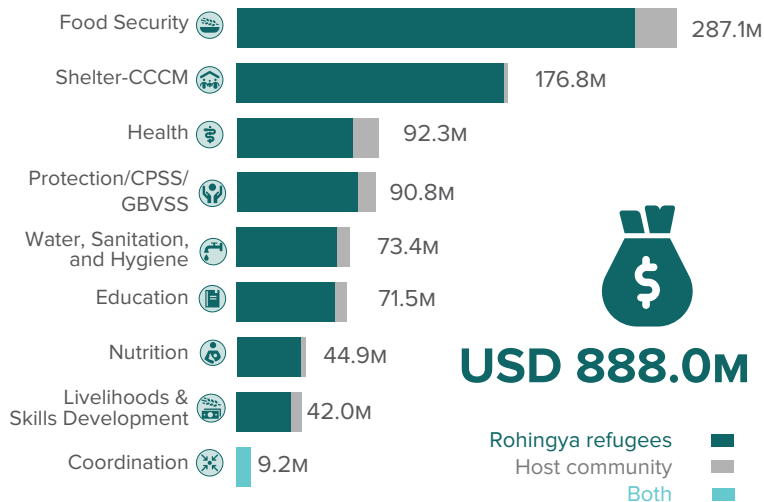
Food Security 287.1M
Shelter-CCCM 176.8M
Health 92.3M
Protection/CPSS/ GBVSS 90.8M
Water, Sanitation, and Hygiene 73.4M
Education 71.5M
Nutrition 44.9M
Livelihoods & Skills Development 42.0M
Coordination 9.2M

$

USD 888.0M

Rohingya refugees
Host community
Both